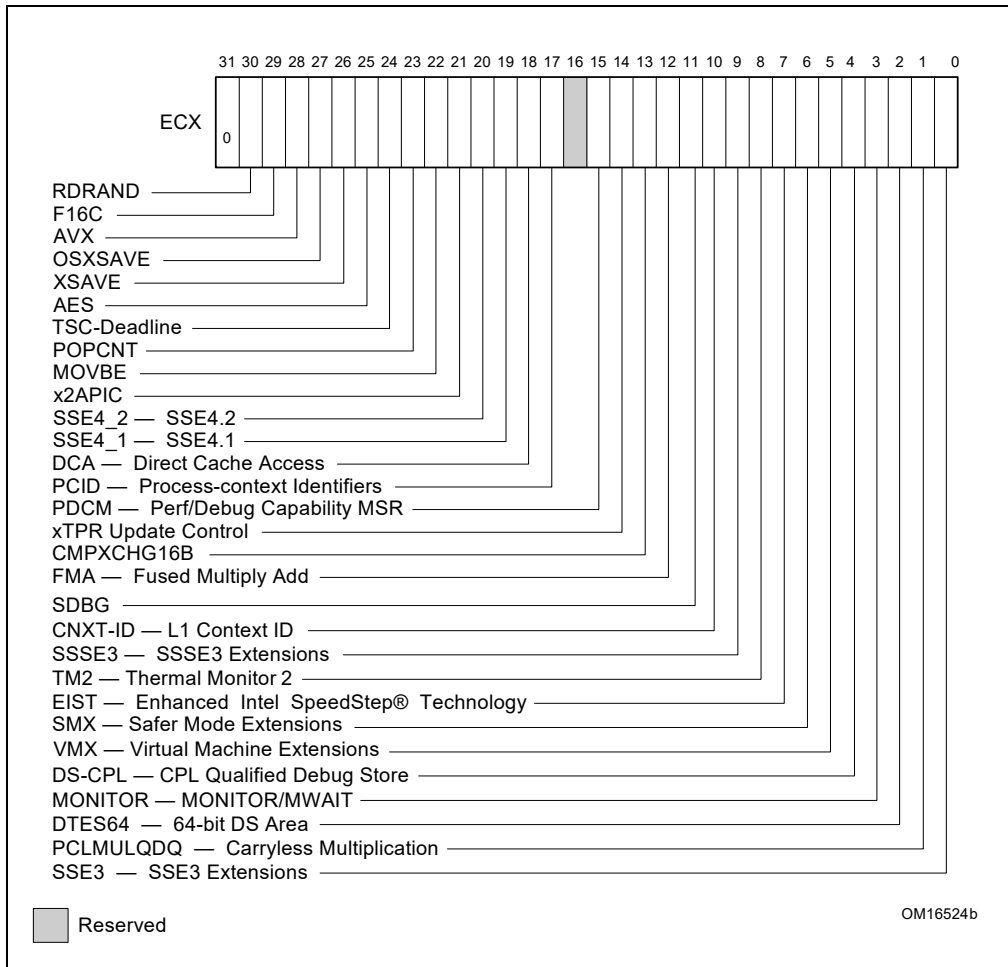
31 30 29 28 27 26 25 24 23 22 21 20 19 18 17 16 15 14 13 12 11 10 9 8 7 6 5 4 3 2 1 0

ECX

0

RDRAND
F16C
AVX
OSXSAVE
XSAVE
AES
TSC-Deadline
POPCNT
MOVBE
x2APIC
SSE4_2 — SSE4.2
SSE4_1 — SSE4.1
DCA — Direct Cache Access
PCID — Process-context Identifiers
PDCM — Perf/Debug Capability MSR
xTPR Update Control
CMPXCHG16B
FMA — Fused Multiply Add
SDBG
CNXT-ID — L1 Context ID
SSSE3 — SSSE3 Extensions
TM2 — Thermal Monitor 2
EIST — Enhanced Intel SpeedStep® Technology
SMX — Safer Mode Extensions
VMX — Virtual Machine Extensions
DS-CPL — CPL Qualified Debug Store
MONITOR — MONITOR/MWAIT
DTES64 — 64-bit DS Area
PCLMULQDQ — Carryless Multiplication
SSE3 — SSE3 Extensions

Reserved

OM16524b